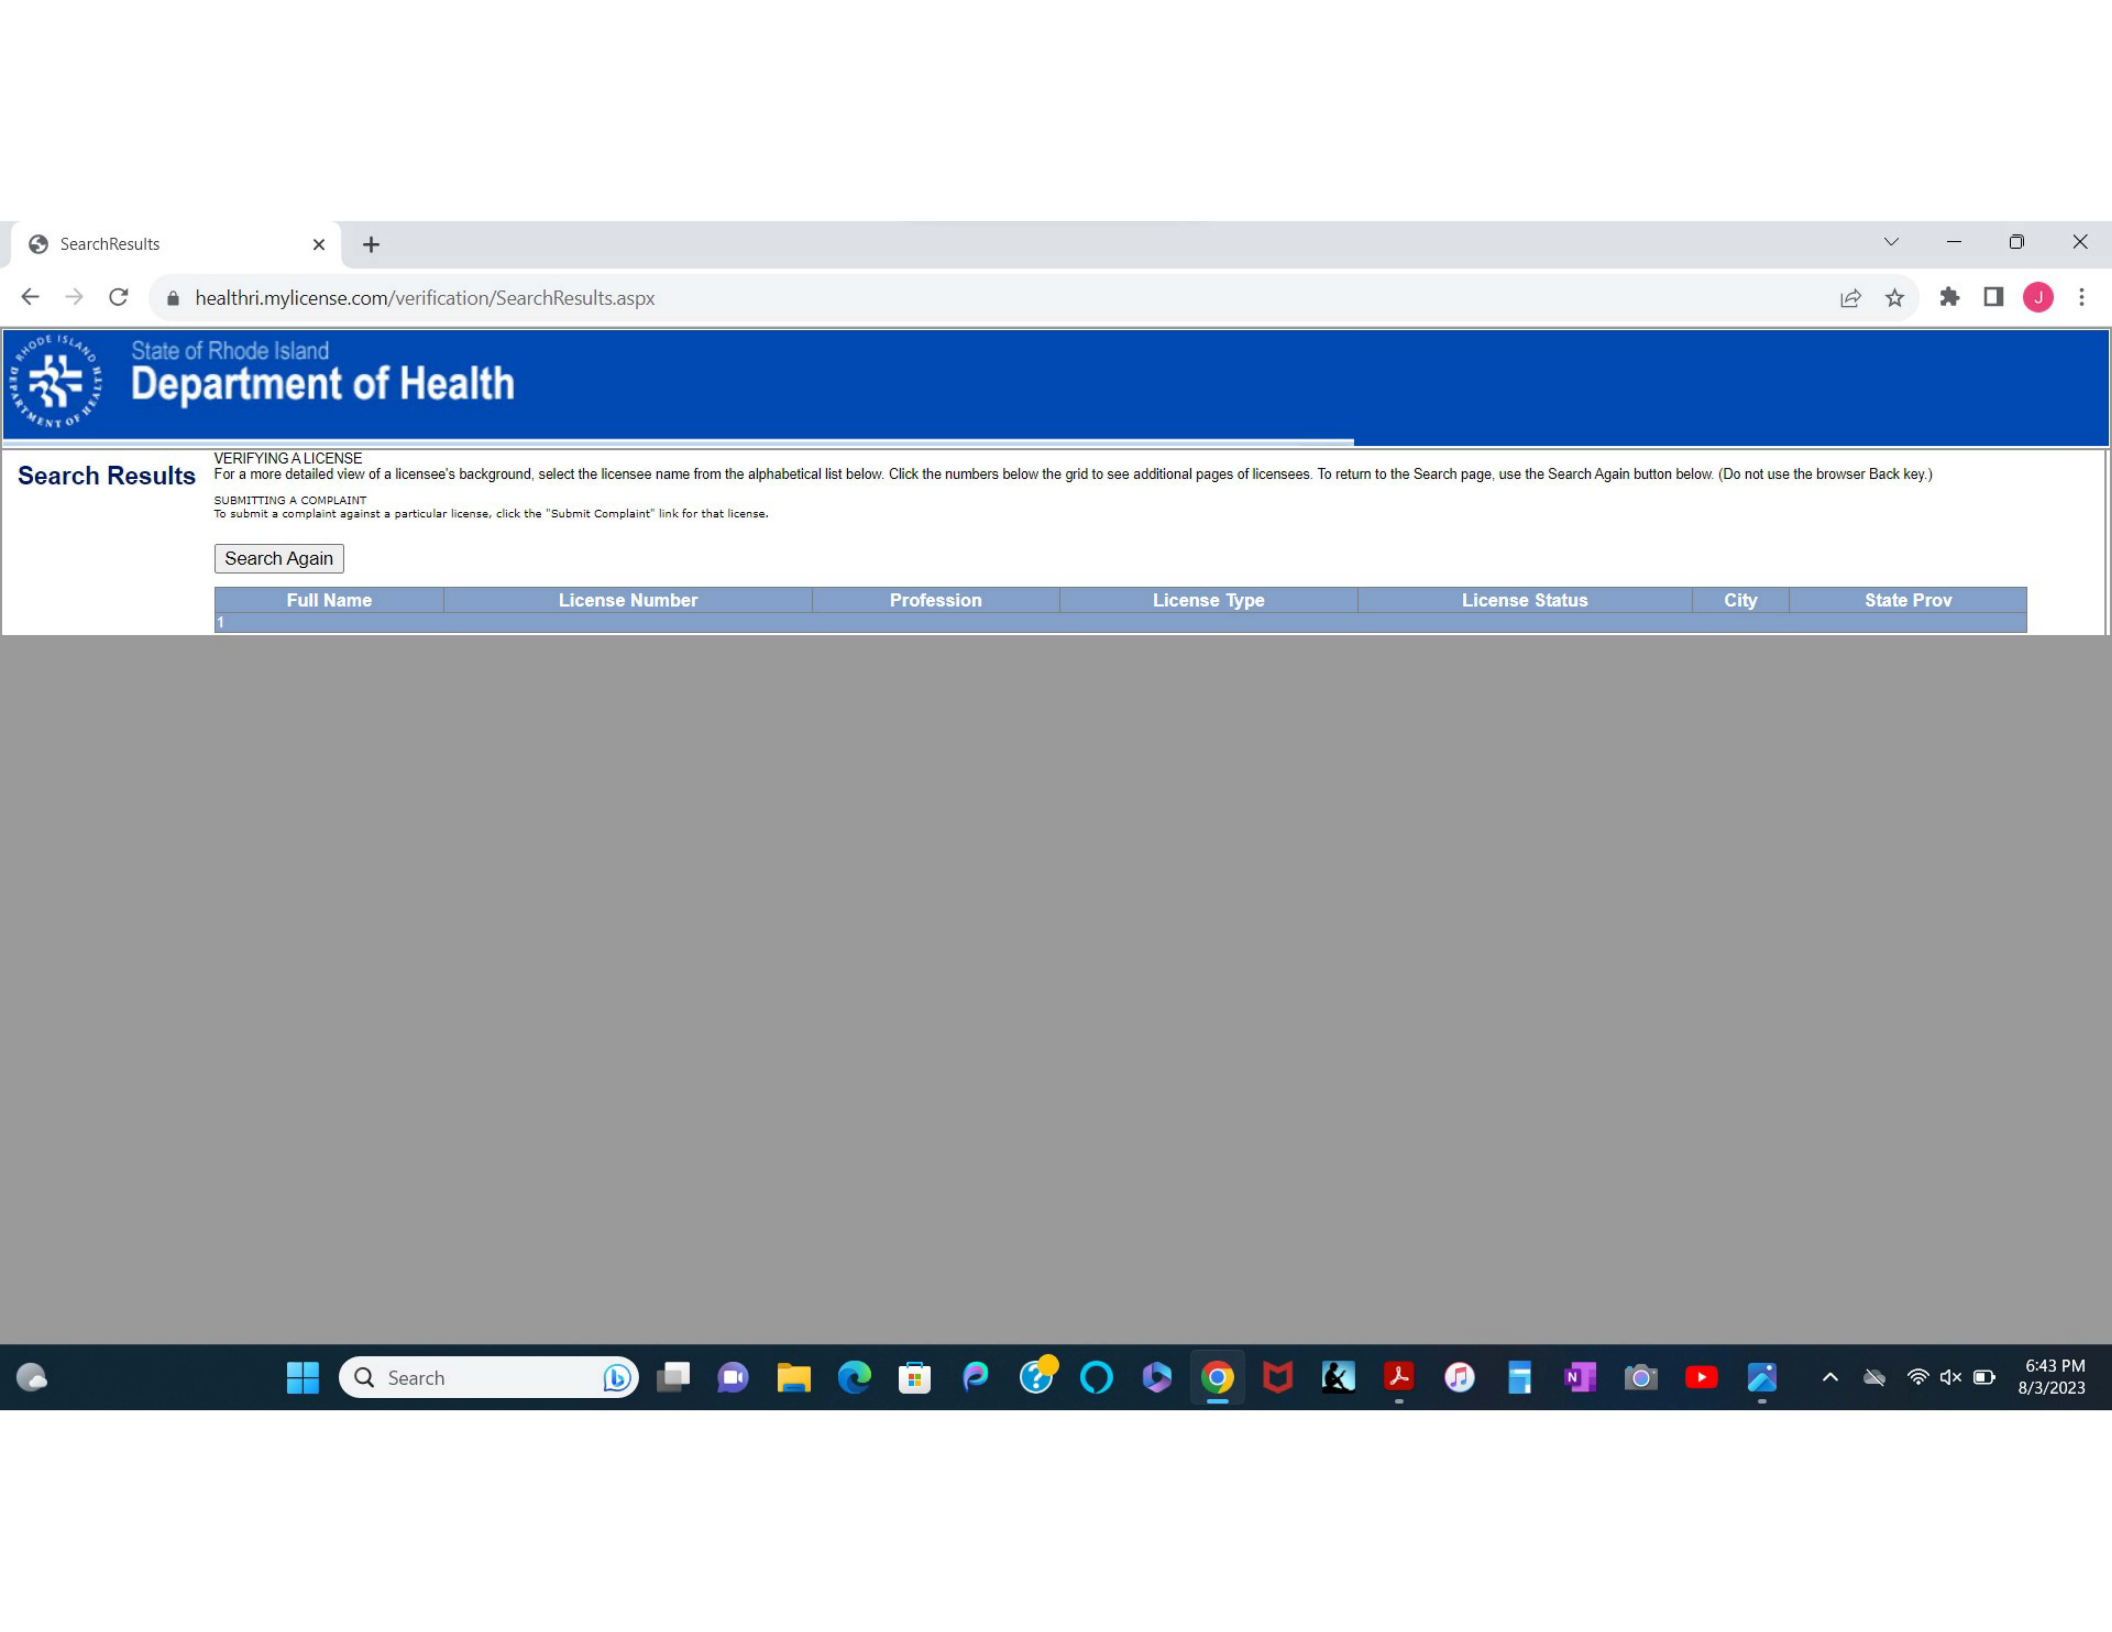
SearchResults

healthri.mylicense.com/verification/SearchResults.aspx

J

RHODE ISLAND DEPARTMENT OF HEALTH

State of Rhode Island
Department of Health

Search Results

VERIFYING A LICENSE
For a more detailed view of a licensee's background, select the licensee name from the alphabetical list below. Click the numbers below the grid to see additional pages of licensees. To return to the Search page, use the Search Again button below. (Do not use the browser Back key.)

SUBMITTING A COMPLAINT
To submit a complaint against a particular license, click the "Submit Complaint" link for that license.

Search Again

| Full Name | License Number | Profession | License Type | License Status | City | State Prov |
|---|---|---|---|---|---|---|
| 1 | | | | | | |

Search

6:43 PM
8/3/2023